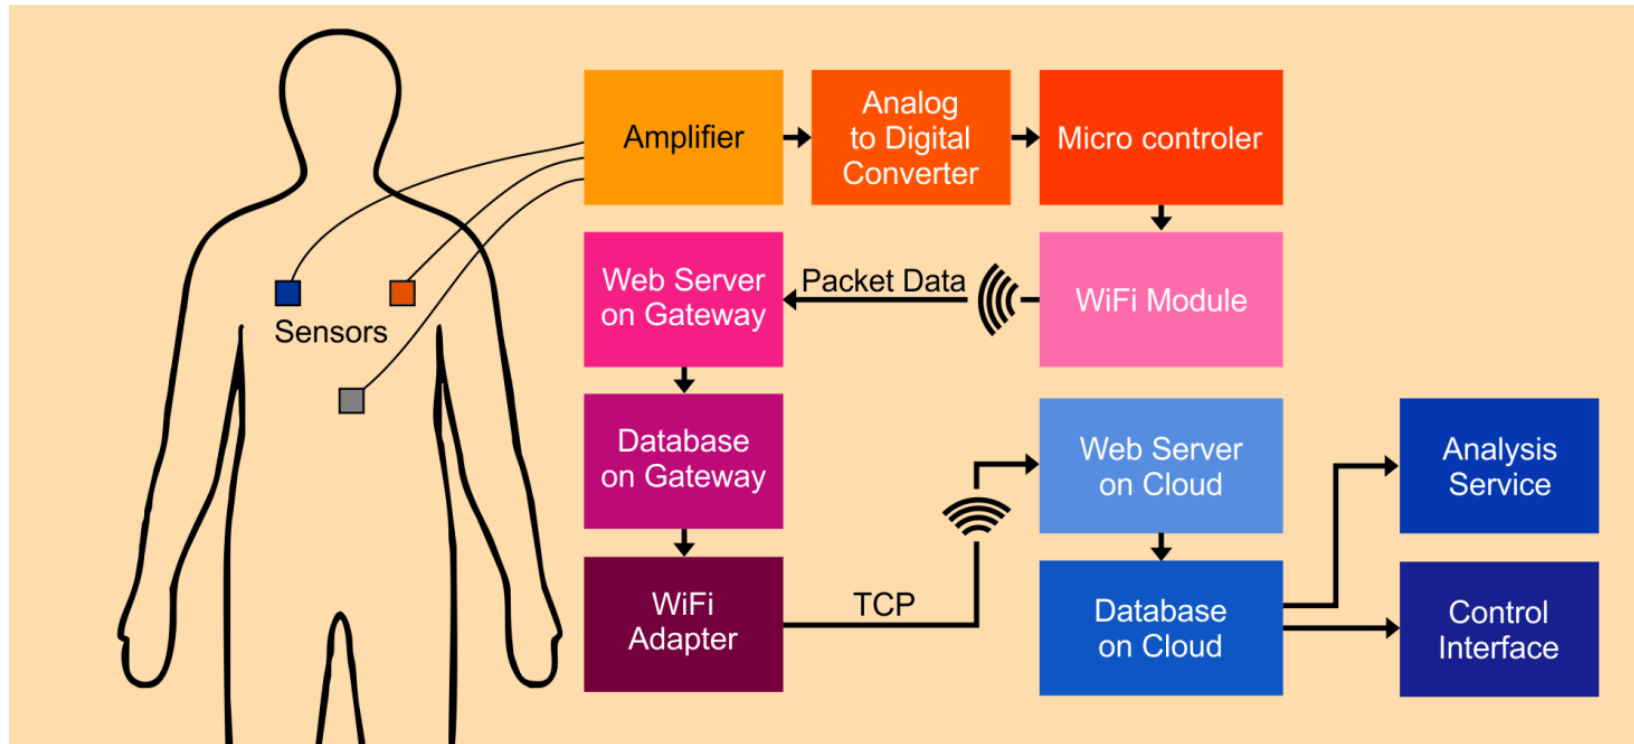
Sensors

Amplifier

Analog to Digital Converter

Micro controler

Web Server on Gateway

Packet Data

WiFi Module

Database on Gateway

Web Server on Cloud

Analysis Service

WiFi Adapter

TCP

Database on Cloud

Control Interface